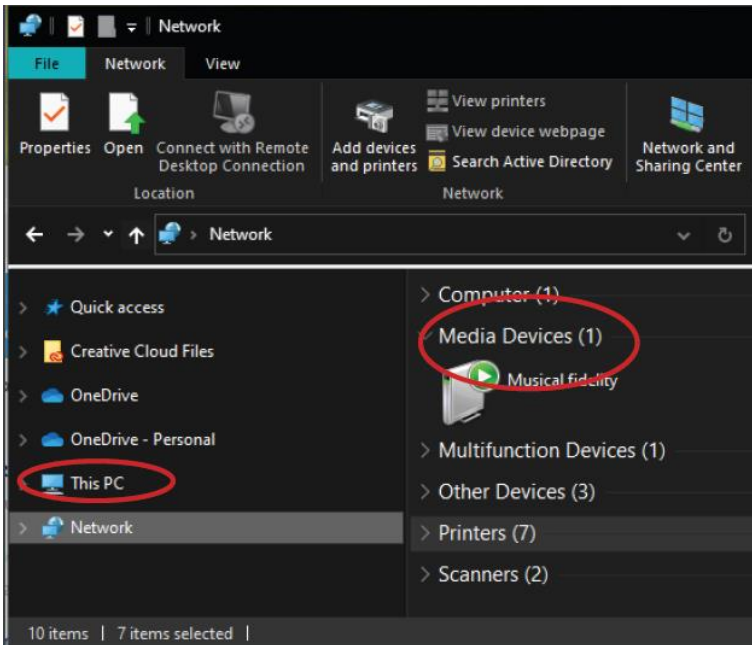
Network

File Network View

Properties Open Connect with Remote Desktop Connection
Location

Add devices and printers
View printers
View device webpage
Search Active Directory
Network

Network and Sharing Center

Network

Quick access
Creative Cloud Files
OneDrive
OneDrive - Personal
This PC
Network

Computer (1)
Media Devices (1)
Musical fidelity
Multifunction Devices (1)
Other Devices (3)
Printers (7)
Scanners (2)

10 items | 7 items selected |